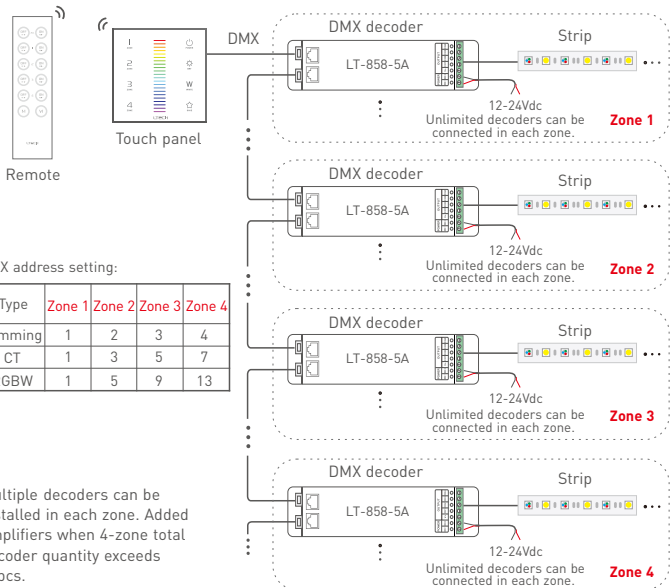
DMX

DMX decoder

Strip

LT-858-5A

12-24Vdc

Unlimited decoders can be connected in each zone.

Zone 1

Touch panel

Remote

1 2 3 4 W

DMX decoder

Strip

LT-858-5A

12-24Vdc

Unlimited decoders can be connected in each zone.

Zone 2

X address setting:

| Type | Zone 1 | Zone 2 | Zone 3 | Zone 4 |
|---|---|---|---|---|
| mming | 1 | 2 | 3 | 4 |
| CT | 1 | 3 | 5 | 7 |
| GBW | 1 | 5 | 9 | 13 |

DMX decoder

Strip

LT-858-5A

12-24Vdc

Unlimited decoders can be connected in each zone.

Zone 3

ultiple decoders can be talled in each zone. Added plifiers when 4-zone total coder quantity exceeds ocs.

DMX decoder

Strip

LT-858-5A

12-24Vdc

Unlimited decoders can be connected in each zone.

Zone 4